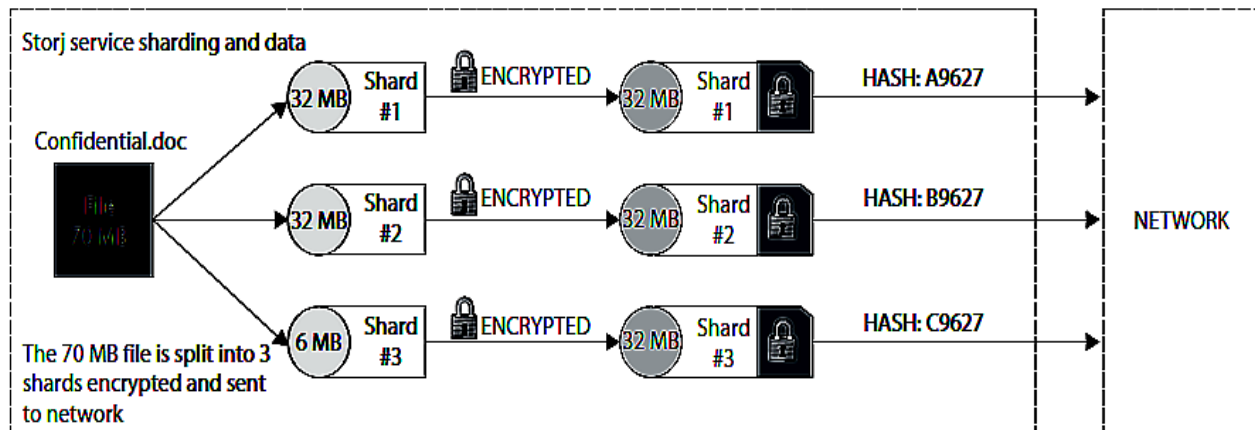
Storj service sharding and data

Confidential.doc

File
70 MB

32 MB Shard #1
ENCRYPTED
32 MB Shard #1
HASH: A9627

32 MB Shard #2
ENCRYPTED
32 MB Shard #2
HASH: B9627

6 MB Shard #3
ENCRYPTED
32 MB Shard #3
HASH: C9627

NETWORK

The 70 MB file is split into 3 shards encrypted and sent to network